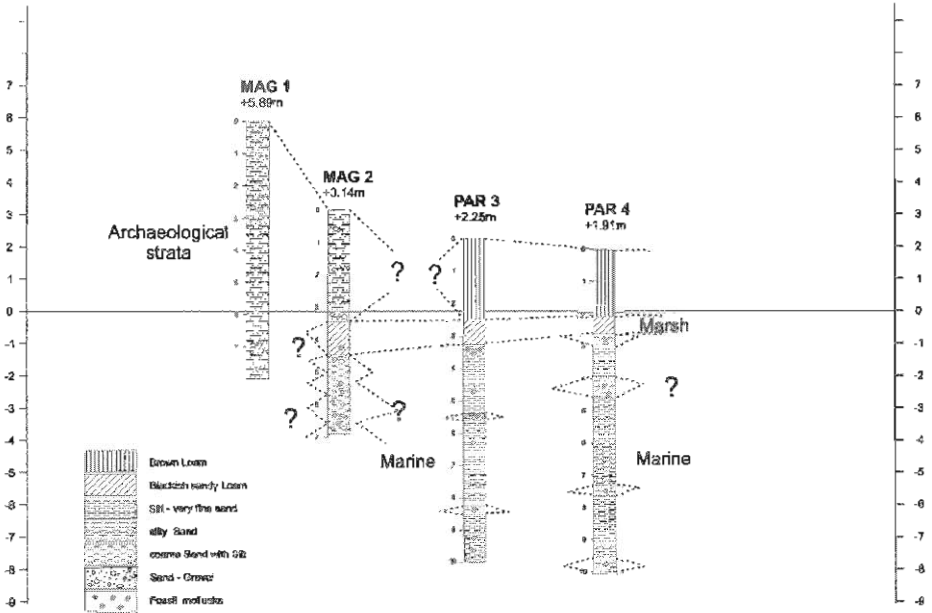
MAG 1
+5.89m

MAG 2
+3.14m

PAR 3
+2.25m

PAR 4
+1.91m

Archaeological strata

?
?
?
?
?
?

Marsh

Marine

Marine

7
6
5
4
3
2
1
0
-1
-2
-3
-4
-5
-6
-7
-8
-9

Brown Loam
Blackish sandy Loam
Silt - very fine sand
silty Sand
coarse Sand with Silt
Sand - Gravel
Fossil molluscs